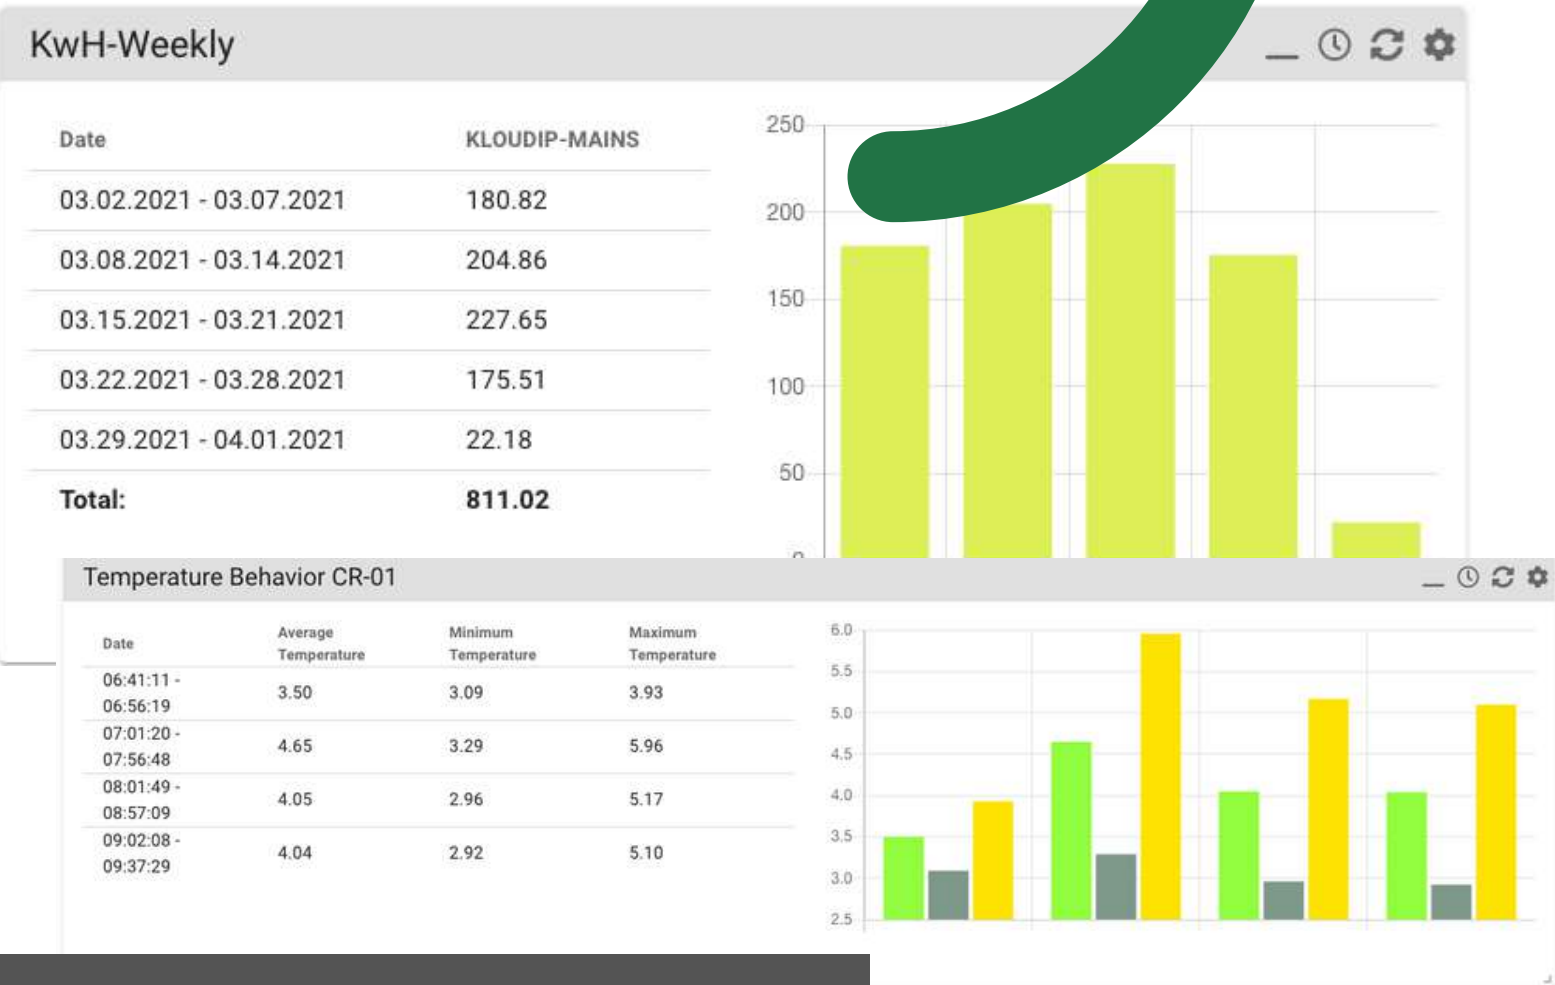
KwH-Weekly

| Date | KLOUDIP-MAINS |
|---|---|
| 03.02.2021 - 03.07.2021 | 180.82 |
| 03.08.2021 - 03.14.2021 | 204.86 |
| 03.15.2021 - 03.21.2021 | 227.65 |
| 03.22.2021 - 03.28.2021 | 175.51 |
| 03.29.2021 - 04.01.2021 | 22.18 |
| Total: | 811.02 |

250
200
150
100
50

Temperature Behavior CR-01

| Date | Average Temperature | Minimum Temperature | Maximum Temperature |
|---|---|---|---|
| 06:41:11 - 06:56:19 | 3.50 | 3.09 | 3.93 |
| 07:01:20 - 07:56:48 | 4.65 | 3.29 | 5.96 |
| 08:01:49 - 08:57:09 | 4.05 | 2.96 | 5.17 |
| 09:02:08 - 09:37:29 | 4.04 | 2.92 | 5.10 |

6.0
5.5
5.0
4.5
4.0
3.5
3.0
2.5